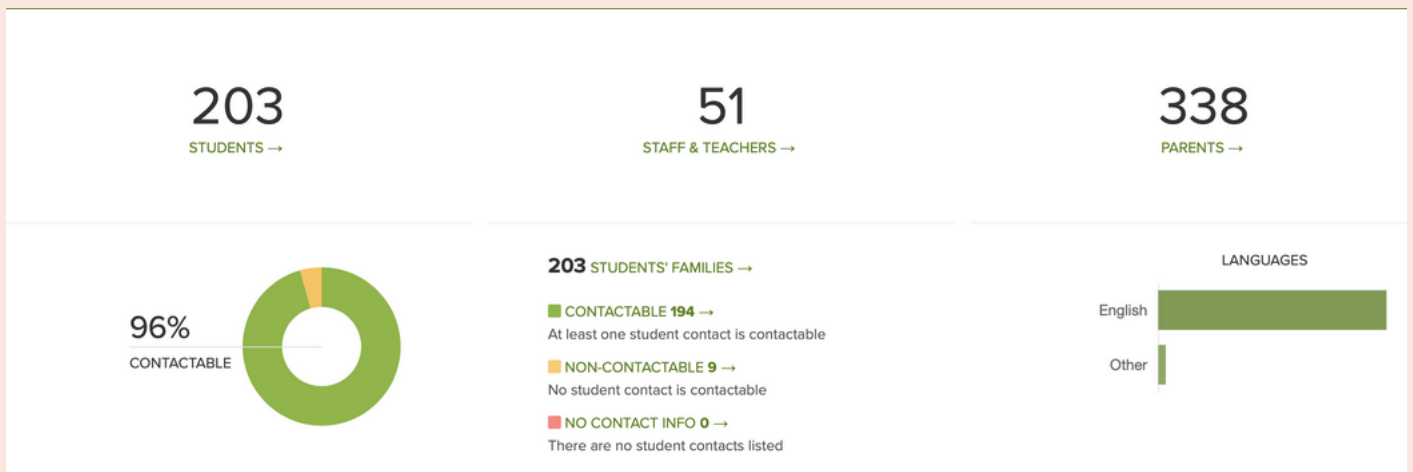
203
STUDENTS →

51
STAFF & TEACHERS →

338
PARENTS →

96%
CONTACTABLE

203 STUDENTS' FAMILIES →

CONTACTABLE 194 →
At least one student contact is contactable

NON-CONTACTABLE 9 →
No student contact is contactable

NO CONTACT INFO 0 →
There are no student contacts listed

LANGUAGES

English

Other